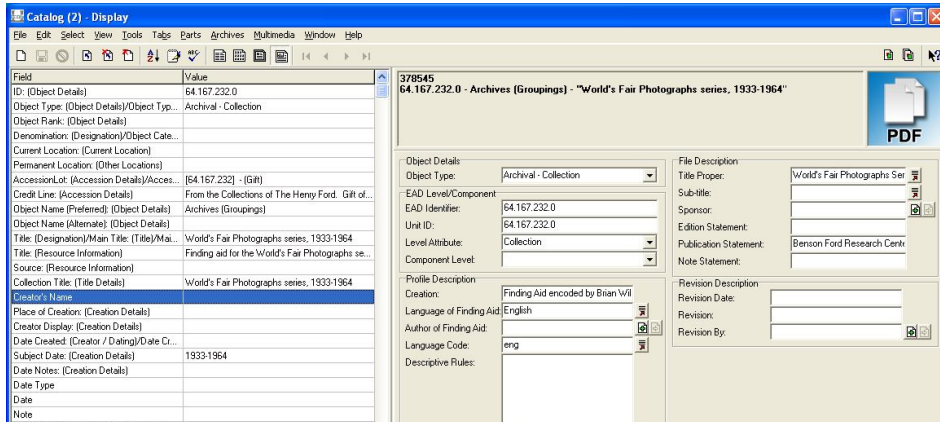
Catalog (2) - Display

File Edit Select View Tools Tabs Parts Archives Multimedia Window Help

| Field | Value |
|---|---|
| ID: (Object Details) | 64.167.232.0 |
| Object Type: (Object Details)/Object Typ... | Archival - Collection |
| Object Rank: (Object Details) | |
| Denomination: (Designation)/Object Cate... | |
| Current Location: (Current Location) | |
| Permanent Location: (Other Locations) | |
| AccessionLot: (Accession Details)/Acces... | [64.167.232] - (Gift) |
| Credit Line: (Accession Details) | From the Collections of The Henry Ford. Gift of... |
| Object Name (Preferred): (Object Details) | Archives (Groupings) |
| Object Name (Alternate): (Object Details) | |
| Title: (Designation)/Main Title: (Title)/Mai... | World's Fair Photographs series, 1933-1964 |
| Title: (Resource Information) | Finding aid for the World's Fair Photographs se... |
| Source: (Resource Information) | |
| Collection Title: (Title Details) | World's Fair Photographs series, 1933-1964 |
| Creator's Name | |
| Place of Creation: (Creation Details) | |
| Creator Display: (Creation Details) | |
| Date Created: (Creator / Dating)/Date Cr... | |
| Subject Date: (Creation Details) | 1933-1964 |
| Date Notes: (Creation Details) | |
| Date Type | |
| Date | |
| Note | |

378545
64.167.232.0 - Archives (Groupings) - "World's Fair Photographs series, 1933-1964"

PDF

Object Details
Object Type: Archival - Collection

EAD Level/Component
EAD Identifier: 64.167.232.0
Unit ID: 64.167.232.0
Level Attribute: Collection
Component Level:

Profile Description
Creation: Finding Aid encoded by Brian Wil
Language of Finding Aid: English
Author of Finding Aid:
Language Code: eng
Descriptive Rules:

File Description
Title Proper: World's Fair Photographs Ser
Sub-title:
Sponsor:
Edition Statement:
Publication Statement: Benson Ford Research Cente
Note Statement:

Revision Description
Revision Date:
Revision:
Revision By: